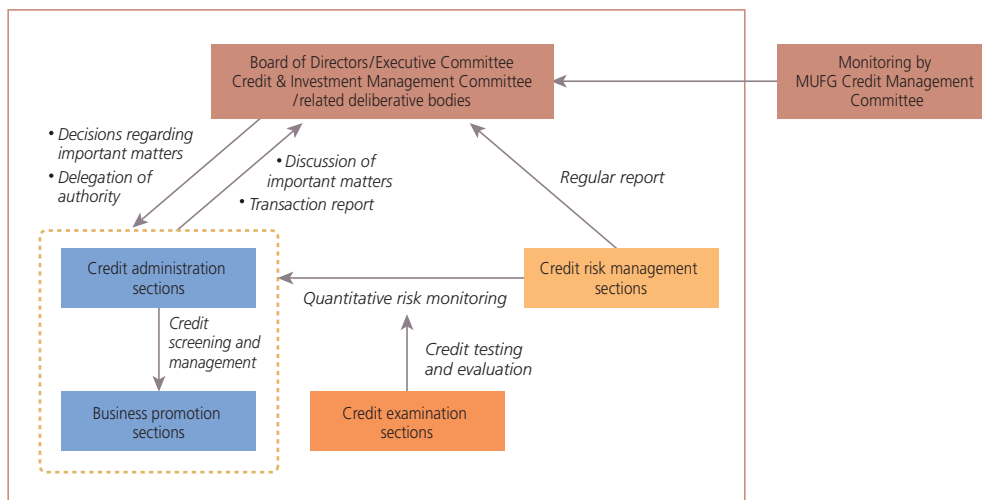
Board of Directors/Executive Committee
Credit & Investment Management Committee
/related deliberative bodies

Monitoring by
MUFG Credit Management
Committee

• Decisions regarding important matters
• Delegation of authority

• Discussion of important matters
• Transaction report

Regular report

Credit administration sections

Credit risk management sections

Quantitative risk monitoring

Credit screening and management

Credit testing and evaluation

Business promotion sections

Credit examination sections